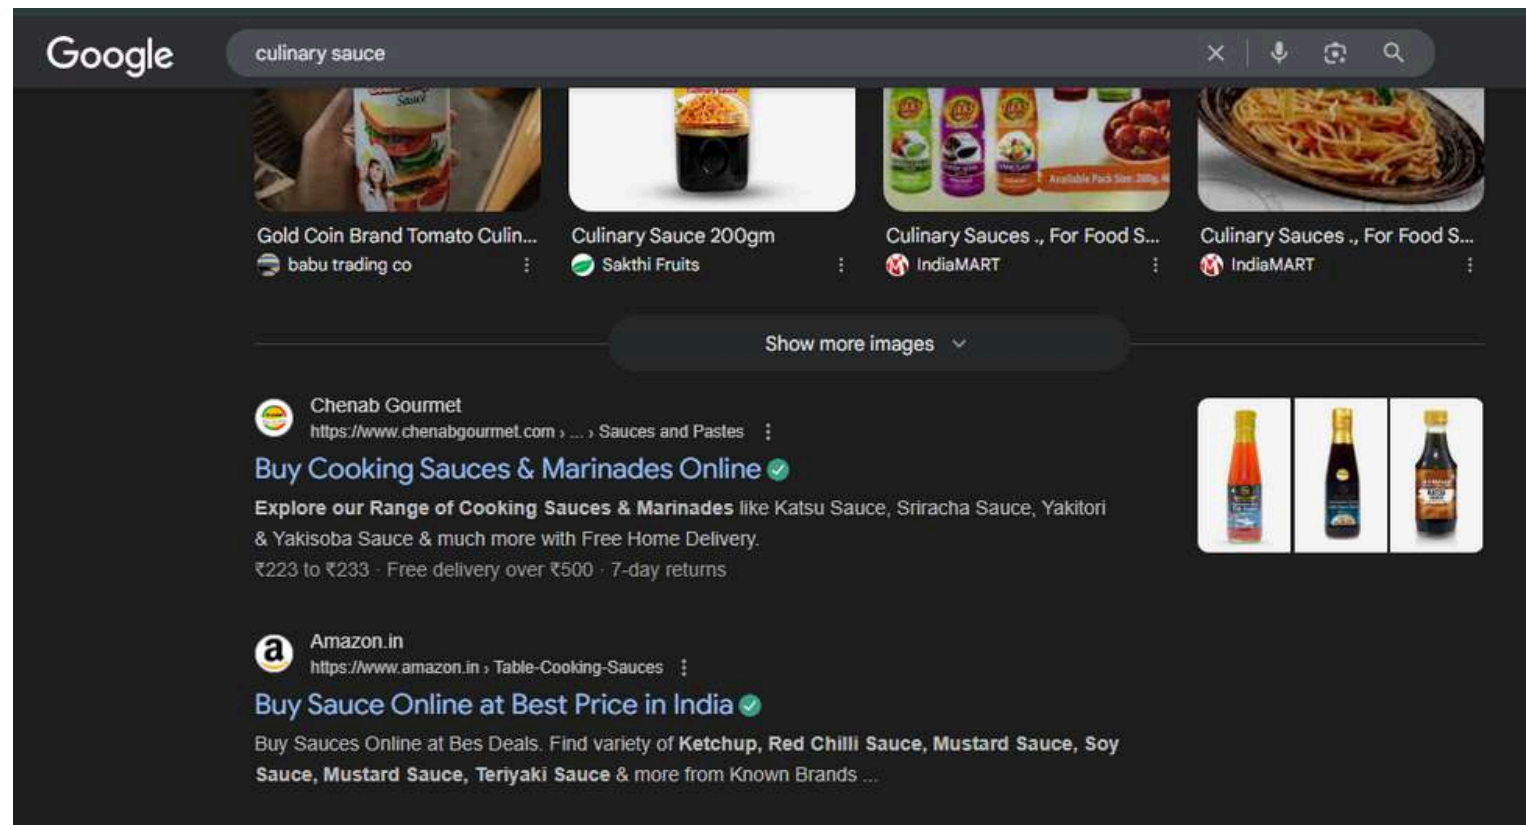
Google

culinary sauce

Gold Coin Brand Tomato Culin...
babu trading co

Culinary Sauce 200gm
Sakthi Fruits

Culinary Sauces ., For Food S...
IndiaMART

Culinary Sauces ., For Food S...
IndiaMART

Show more images

Chenab Gourmet
https://www.chenabgourmet.com › ... › Sauces and Pastes

Buy Cooking Sauces & Marinades Online

**Explore our Range of Cooking Sauces & Marinades** like Katsu Sauce, Sriracha Sauce, Yakitori & Yakisoba Sauce & much more with Free Home Delivery.

₹223 to ₹233 · Free delivery over ₹500 · 7-day returns

Amazon.in
https://www.amazon.in › Table-Cooking-Sauces

Buy Sauce Online at Best Price in India

Buy Sauces Online at Bes Deals. Find variety of **Ketchup, Red Chilli Sauce, Mustard Sauce, Soy Sauce, Mustard Sauce, Teriyaki Sauce** & more from Known Brands ...